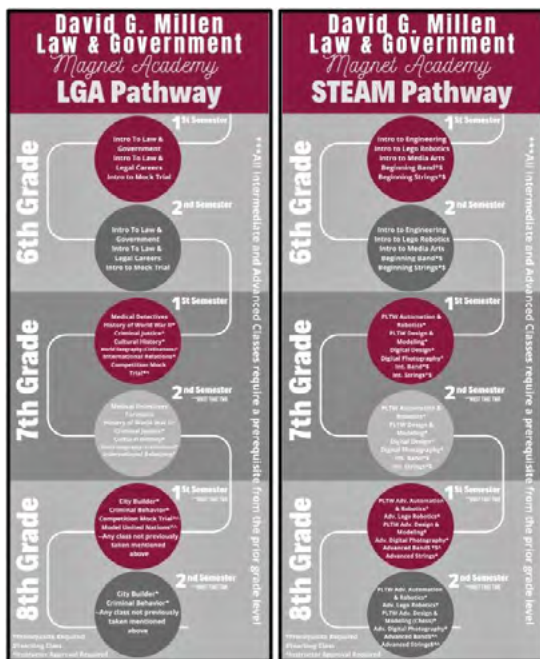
David G. Millen Law & Government Magnet Academy

LGA Pathway

6th Grade

1st Semester

Intro To Law & Government
Intro To Law & Legal Careers
Intro to Mock Trial

2nd Semester

Intro To Law & Government
Intro To Law & Legal Careers
Intro to Mock Trial

7th Grade

1st Semester

Medical Detectives
History of World War II*
Criminal Justice*
Cultural History*
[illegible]
International Relations*
Competition Mock Trial*^

2nd Semester
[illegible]

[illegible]
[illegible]
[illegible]
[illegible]
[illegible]

8th Grade

1st Semester
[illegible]

City Builder*
Criminal Behavior*
Competition Mock Trial*^
Model United Nations*^
~Any class not previously taken mentioned above

2nd Semester
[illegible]

City Builder*
Criminal Behavior*
~Any class not previously taken mentioned above

*Prerequisite Required
^Yearlong Class
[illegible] Approval Required

David G. Millen Law & Government Magnet Academy

STEAM Pathway

6th Grade

1st Semester

Intro to Engineering
Intro to Lego Robotics
Intro to Media Arts
Beginning Band^$
Beginning Strings^$

2nd Semester

Intro to Engineering
Intro to Lego Robotics
Intro to Media Arts
Beginning Band^$
Beginning Strings^$

7th Grade

1st Semester

PLTW Automation & Robotics*
PLTW Design & Modeling*
Digital Design*
Digital Photography*
Int. Band*$
Int. Strings*$

2nd Semester
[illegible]

PLTW Automation & Robotics*
PLTW Design & Modeling*
Digital Design*
Digital Photography*
Int. Band*$
Int. Strings*$

8th Grade

1st Semester
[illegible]

PLTW Adv. Automation & Robotics*
Adv. Lego Robotics*
PLTW Adv. Design & Modeling*
Adv. Digital Photography*
Advanced Band*$
Advanced Strings*$

2nd Semester
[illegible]

PLTW Adv. Automation & Robotics*
Adv. Lego Robotics*
PLTW Adv. Design & Modeling (Class)*
Adv. Digital Photography*
Advanced Band*$
Advanced Strings*$

*Prerequisite Required
^Yearlong Class
$Instructor Approval Required

***All intermediate and Advanced Classes require a prerequisite from the prior grade level